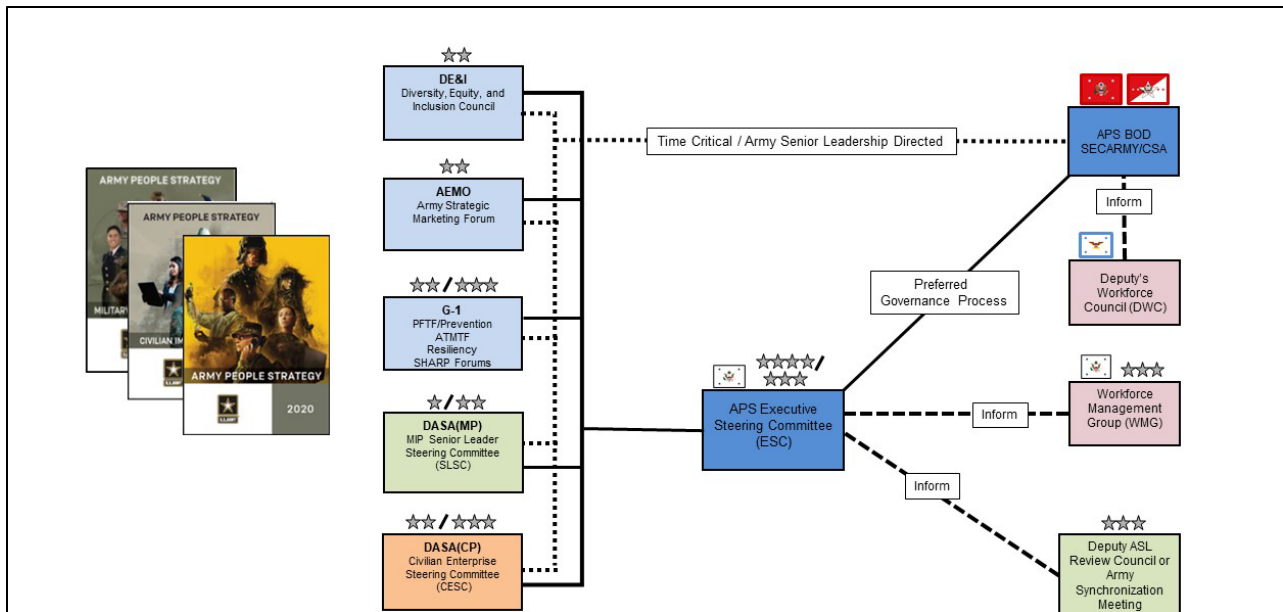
ARMY PEOPLE STRATEGY

ARMY PEOPLE STRATEGY

MILITARY

CIVILIAN IM

ARMY PEOPLE STRATEGY

2020

DE&I
Diversity, Equity, and Inclusion Council

AEMO
Army Strategic Marketing Forum

G-1
PFTF/Prevention
ATMTF
Resiliency
SHARP Forums

DASA(MP)
MIP Senior Leader Steering Committee (SLSC)

DASA(CP)
Civilian Enterprise Steering Committee (CESC)

Time Critical / Army Senior Leadership Directed

APS BOD
SECARMY/CSA

Inform

Deputy's Workforce Council (DWC)

Preferred Governance Process

APS Executive Steering Committee (ESC)

Inform

Workforce Management Group (WMG)

Inform

Deputy ASL Review Council or Army Synchronization Meeting